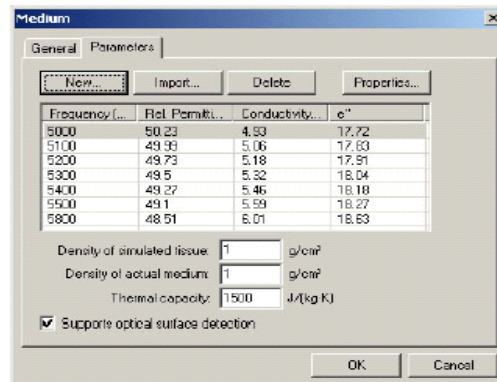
Medium

General Parameters

New... Import... Delete Properties...

| Frequency [... | Rel. Permitti... | Conductivity... | e'' |
|---|---|---|---|
| 5000 | 50.23 | 4.93 | 17.72 |
| 5100 | 49.99 | 5.06 | 17.83 |
| 5200 | 49.73 | 5.18 | 17.91 |
| 5300 | 49.5 | 5.32 | 18.04 |
| 5400 | 49.27 | 5.46 | 18.18 |
| 5500 | 49.1 | 5.59 | 18.27 |
| 5800 | 48.51 | 6.01 | 18.63 |

Density of simulated tissue: 1 g/cm³

Density of actual medium: 1 g/cm³

Thermal capacity: 1500 J/(kg K)

Supports optical surface detection

OK Cancel